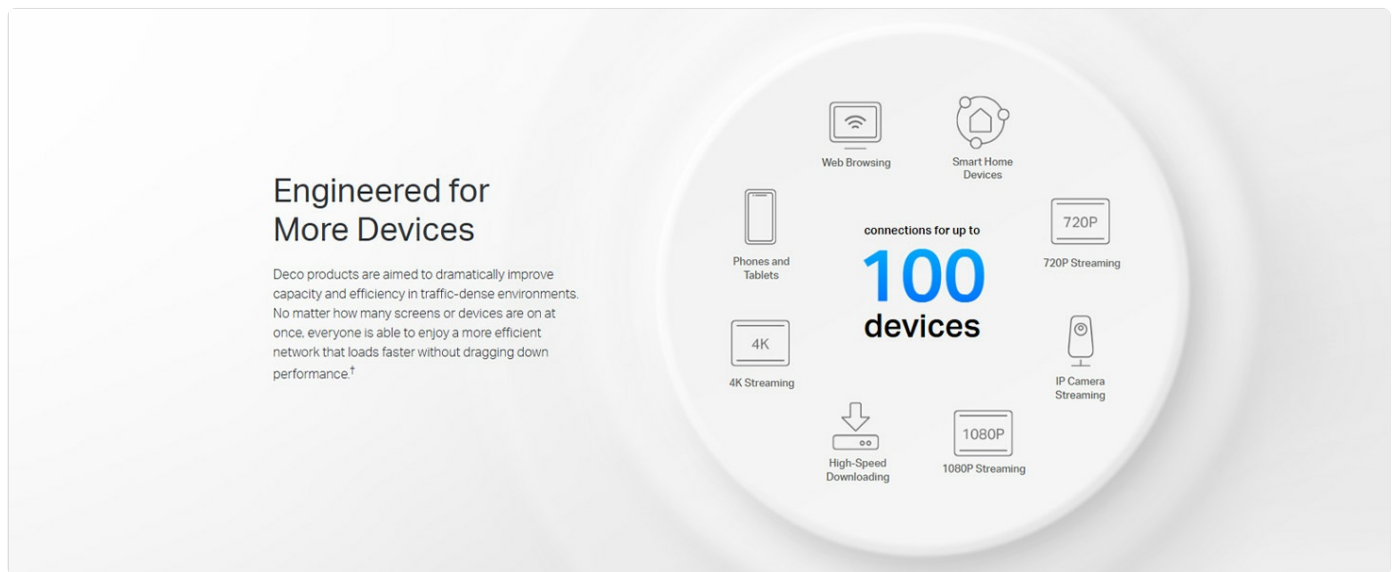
Engineered for More Devices

Deco products are aimed to dramatically improve capacity and efficiency in traffic-dense environments. No matter how many screens or devices are on at once, everyone is able to enjoy a more efficient network that loads faster without dragging down performance.$^{\dagger}$

Web Browsing

Smart Home Devices

720P

720P Streaming

IP Camera Streaming

1080P

1080P Streaming

High-Speed Downloading

4K

4K Streaming

Phones and Tablets

connections for up to

100

devices